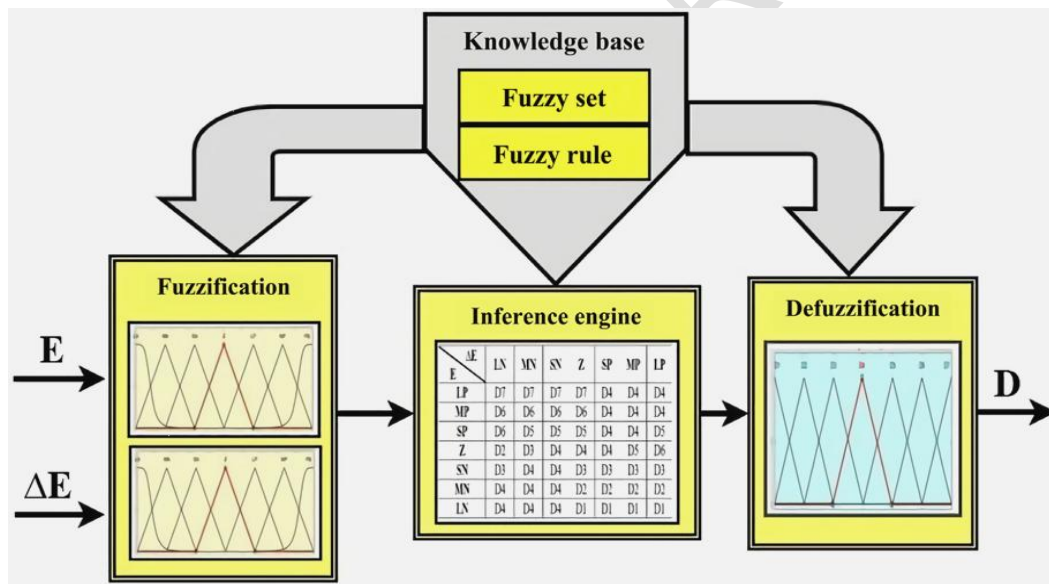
Knowledge base

Fuzzy set

Fuzzy rule

Fuzzification

E

$\Delta$E

Inference engine

| E \ ΔE | LN | MN | SN | Z | SP | MP | LP |
|---|---|---|---|---|---|---|---|
| LP | D7 | D7 | D7 | D7 | D4 | D4 | D4 |
| MP | D6 | D6 | D6 | D6 | D4 | D4 | D4 |
| SP | D6 | D5 | D5 | D5 | D4 | D4 | D5 |
| Z | D2 | D3 | D4 | D4 | D4 | D5 | D6 |
| SN | D3 | D4 | D4 | D3 | D3 | D3 | D3 |
| MN | D4 | D4 | D4 | D2 | D2 | D2 | D2 |
| LN | D4 | D4 | D4 | D1 | D1 | D1 | D1 |

Defuzzification

D